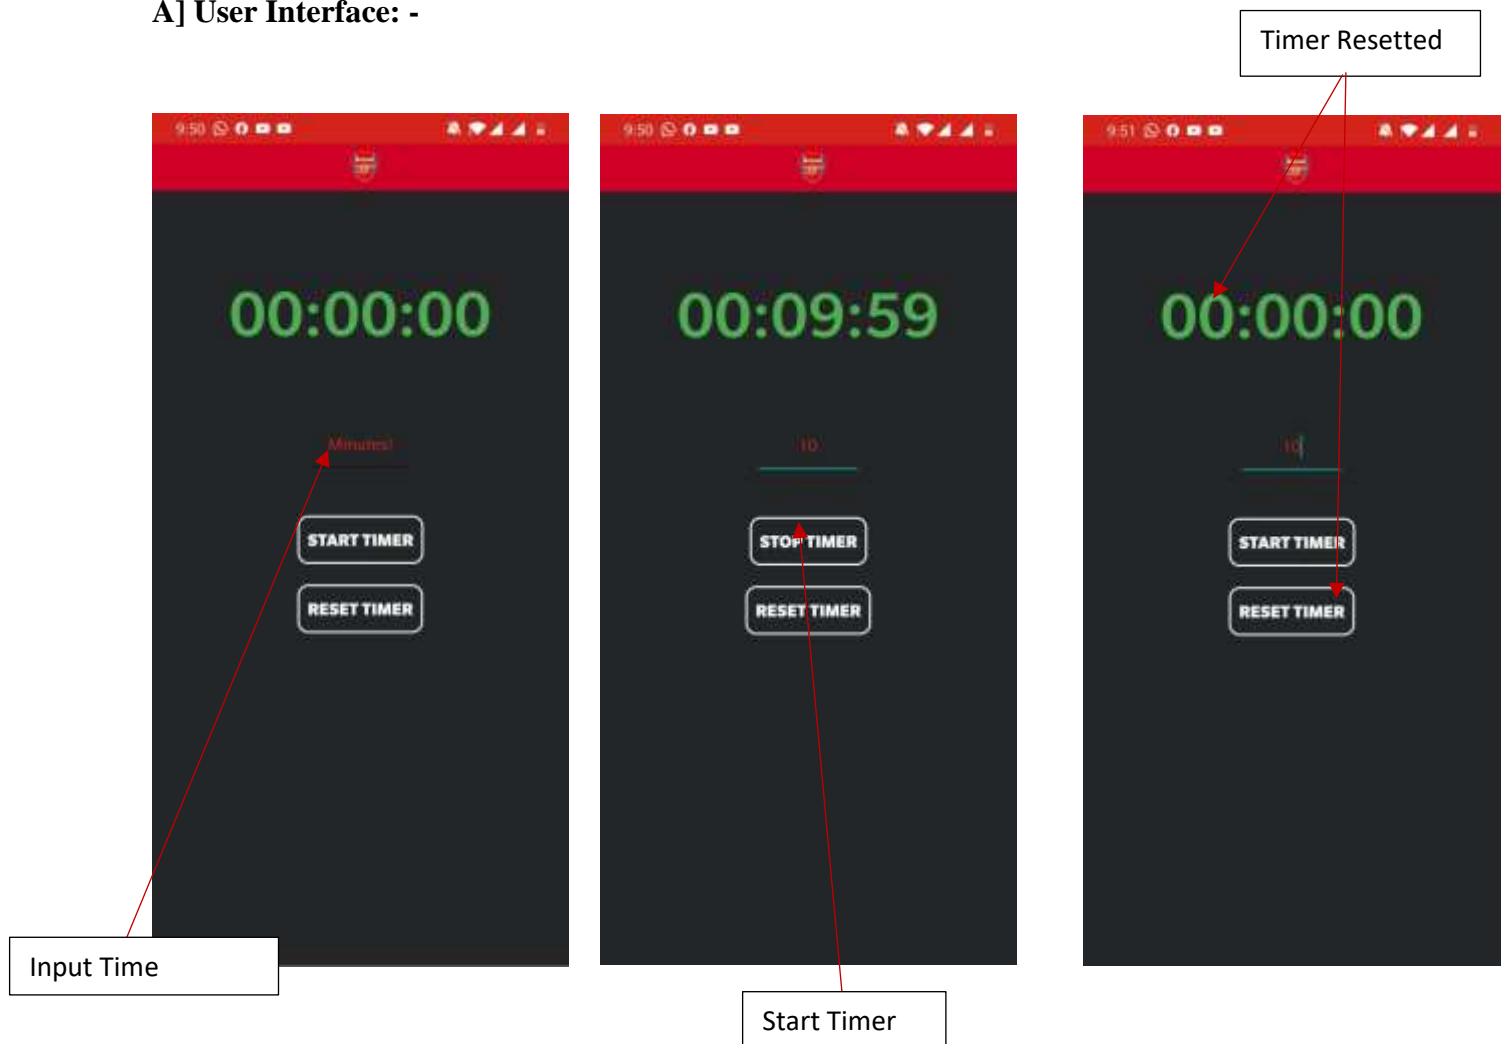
A] User Interface: -

Timer Resetted

9:50

00:00:00

Minutes!

START TIMER

RESET TIMER

9:50

00:09:59

10

STOP TIMER

RESET TIMER

9:51

00:00:00

10

START TIMER

RESET TIMER

Input Time

Start Timer